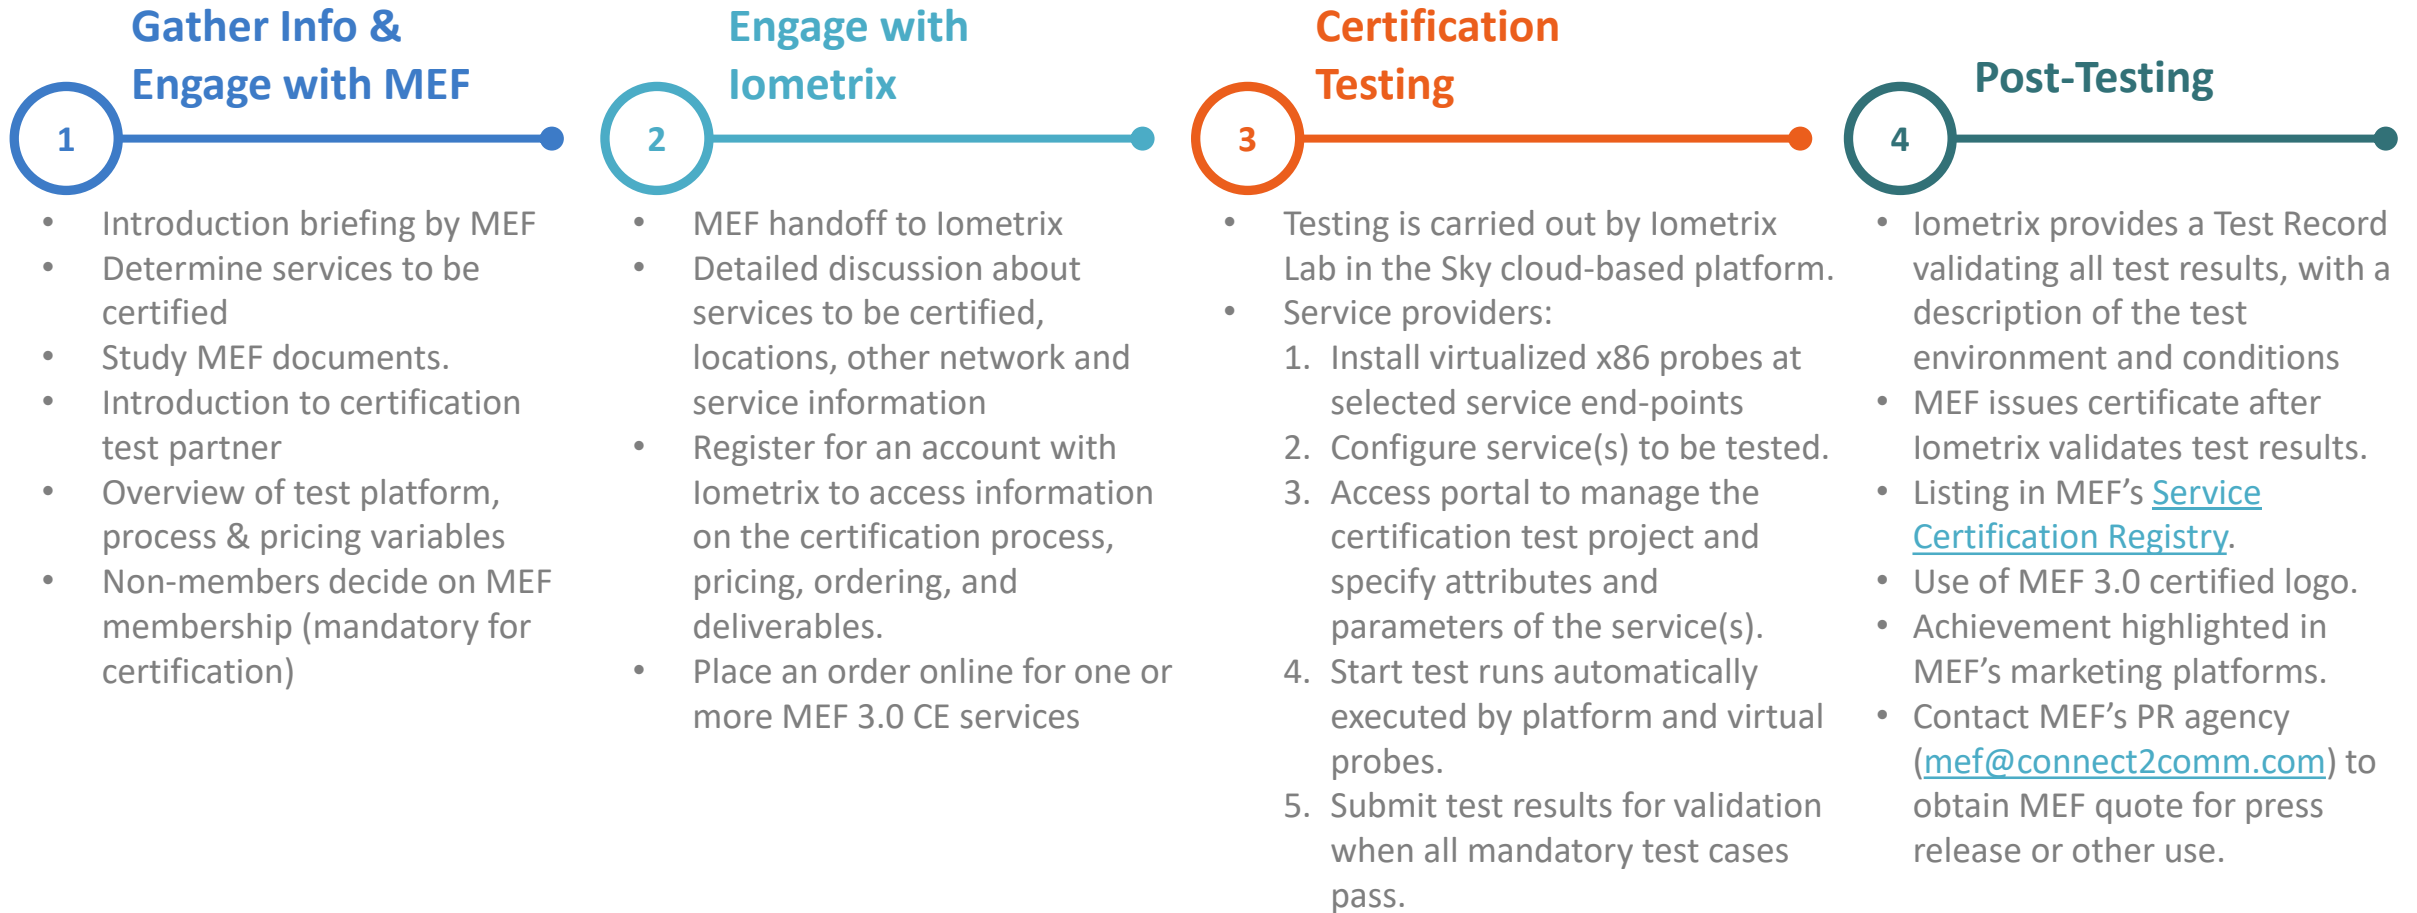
1

Gather Info & Engage with MEF

- Introduction briefing by MEF
- Determine services to be certified
- Study MEF documents.
- Introduction to certification test partner
- Overview of test platform, process & pricing variables
- Non-members decide on MEF membership (mandatory for certification)

2

Engage with Iometrix

- MEF handoff to Iometrix
- Detailed discussion about services to be certified, locations, other network and service information
- Register for an account with Iometrix to access information on the certification process, pricing, ordering, and deliverables.
- Place an order online for one or more MEF 3.0 CE services

3

Certification Testing

- Testing is carried out by Iometrix Lab in the Sky cloud-based platform.
- Service providers:
1. Install virtualized x86 probes at selected service end-points
2. Configure service(s) to be tested.
3. Access portal to manage the certification test project and specify attributes and parameters of the service(s).
4. Start test runs automatically executed by platform and virtual probes.
5. Submit test results for validation when all mandatory test cases pass.

4

Post-Testing

- Iometrix provides a Test Record validating all test results, with a description of the test environment and conditions
- MEF issues certificate after Iometrix validates test results.
- Listing in MEF's Service Certification Registry.
- Use of MEF 3.0 certified logo.
- Achievement highlighted in MEF's marketing platforms.
- Contact MEF's PR agency (mef@connect2comm.com) to obtain MEF quote for press release or other use.